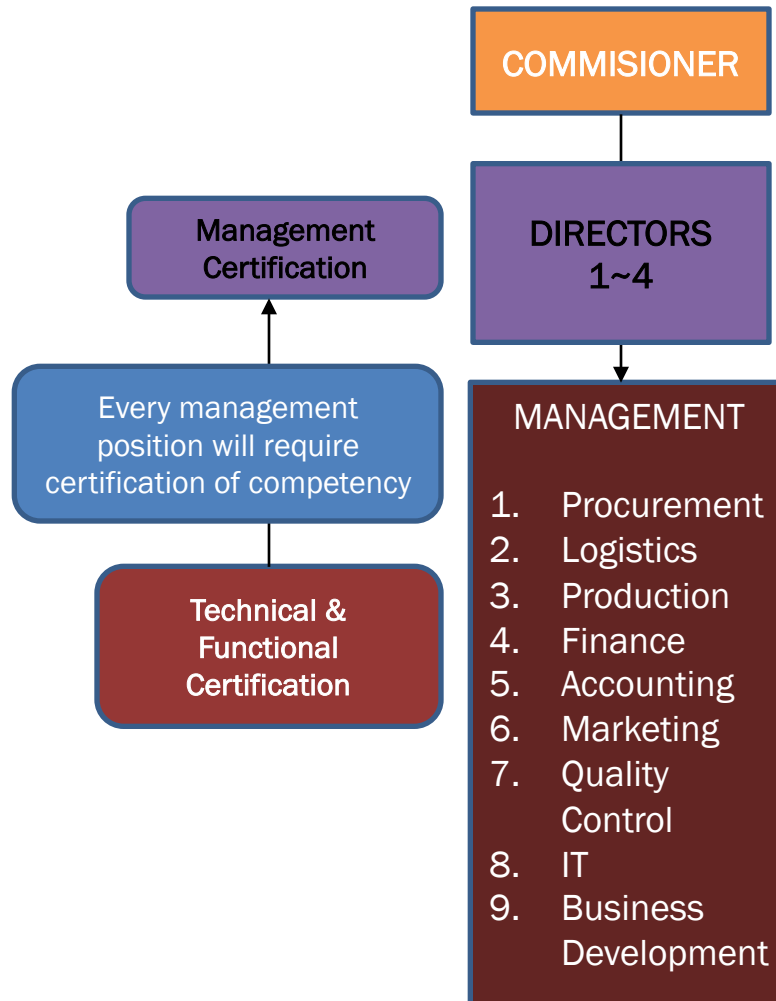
COMMISIONER

DIRECTORS
1~4

MANAGEMENT

1. Procurement
2. Logistics
3. Production
4. Finance
5. Accounting
6. Marketing
7. Quality Control
8. IT
9. Business Development

Management Certification

Every management position will require certification of competency

Technical & Functional Certification